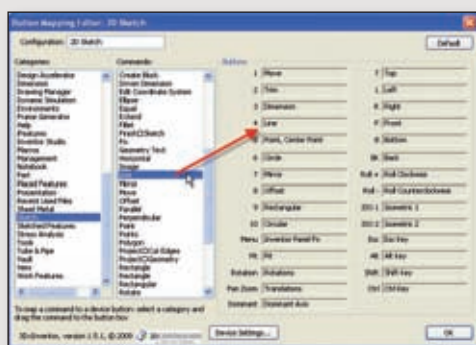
Button Mapping Editor: 3D Sketch

Configuration: 3D Sketch

Default

Categories:
Design Accelerator
Dimension
Drawing Manager
Dynamic Simulation
Environments
Frame Generator
File
Features
Inventor Studio
Macros
Management
Notebook
Part
Placed Features
Presentation
Recent Used Files
Sheet Metal
Sketch
Sketched Features
Stress Analysis
Tools
Tube & Pipe
Vault
View
Work Features

Commands:
Create Block
Driven Dimension
Edit Coordinate System
Ellipse
Export
Extend
Fillet
Finish3DSketch
Fix
Geometry Text
Horizontal
Image
Line
Mirror
Move
Offset
Parallel
Perpendicular
Point
Points
Polygon
Project Cut Edges
Project Geometry
Rectangle
Rectangle
Rectangular
Rotate

Buttons
1 Move
2 Trim
3 Dimension
4 Line
5 Point, Center Point
6 Circle
7 Mirror
8 Offset
9 Rectangular
10 Circular
Menu Inventor Panel Fn
Fit Fit
Rotation Rotations
Pan Zoom Translations
Dominant Dominant Axis

T Top
L Left
R Right
F Front
B Bottom
Bk Back
Roll + Roll Clockwise
Roll - Roll Counterclockwise
ISO 1 Isometric 1
ISO 2 Isometric 2
Esc Esc Key
Alt Alt Key
Shift Shift Key
Ctrl Ctrl Key

To map a command to a device button: select a category and drag the command to the button box

3DxInventor, version 1.5.1, ©2009

Device Settings...

OK